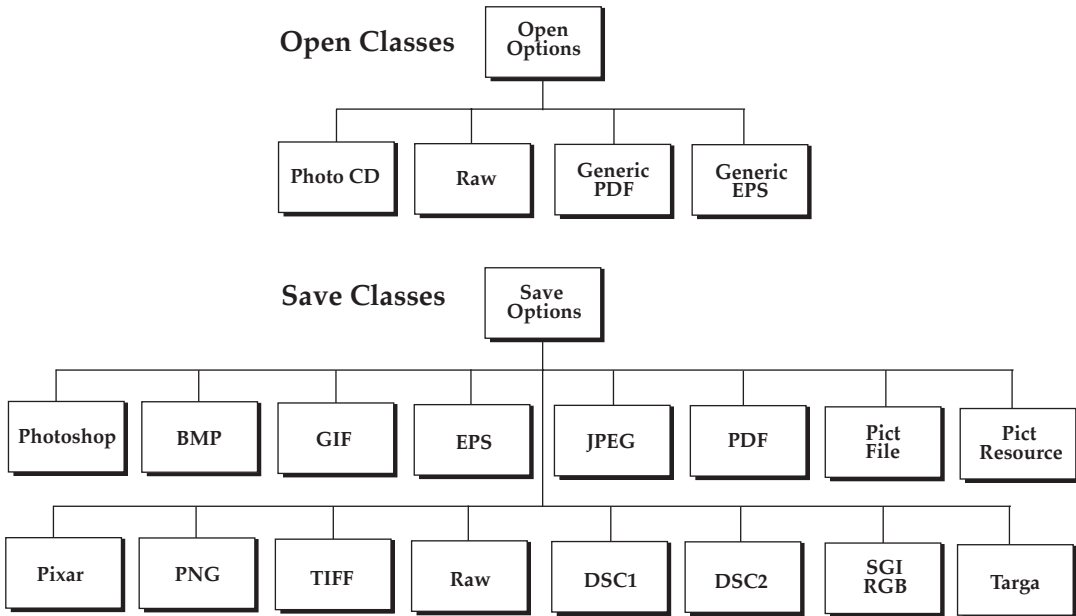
Open Classes

Open Options

Photo CD

Raw

Generic PDF

Generic EPS

Save Classes

Save Options

Photoshop

BMP

GIF

EPS

JPEG

PDF

Pict File

Pict Resource

Pixar

PNG

TIFF

Raw

DSC1

DSC2

SGI RGB

Targa